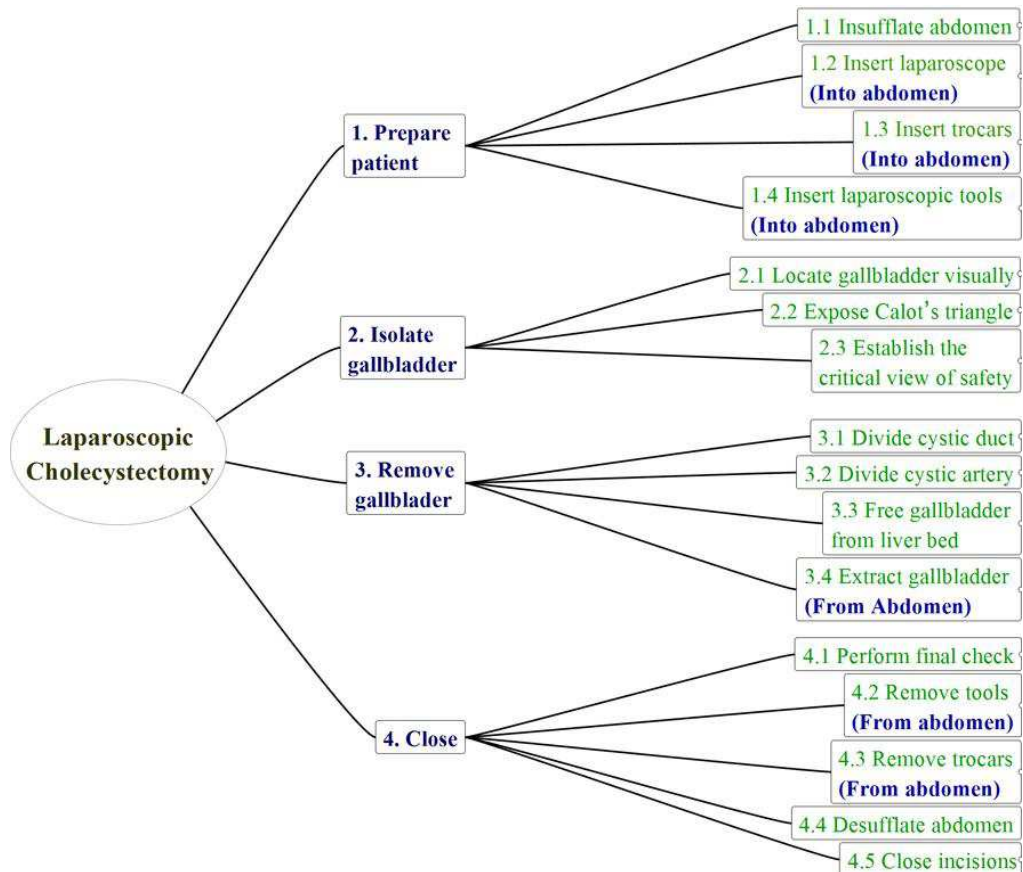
Laparoscopic Cholecystectomy

1. Prepare patient

1.1 Insufflate abdomen

1.2 Insert laparoscope (Into abdomen)

1.3 Insert trocars (Into abdomen)

1.4 Insert laparoscopic tools (Into abdomen)

2. Isolate gallbladder

2.1 Locate gallbladder visually

2.2 Expose Calot's triangle

2.3 Establish the critical view of safety

3. Remove gallblader

3.1 Divide cystic duct

3.2 Divide cystic artery

3.3 Free gallbladder from liver bed

3.4 Extract gallbladder (From Abdomen)

4. Close

4.1 Perform final check

4.2 Remove tools (From abdomen)

4.3 Remove trocars (From abdomen)

4.4 Desufflate abdomen

4.5 Close incisions